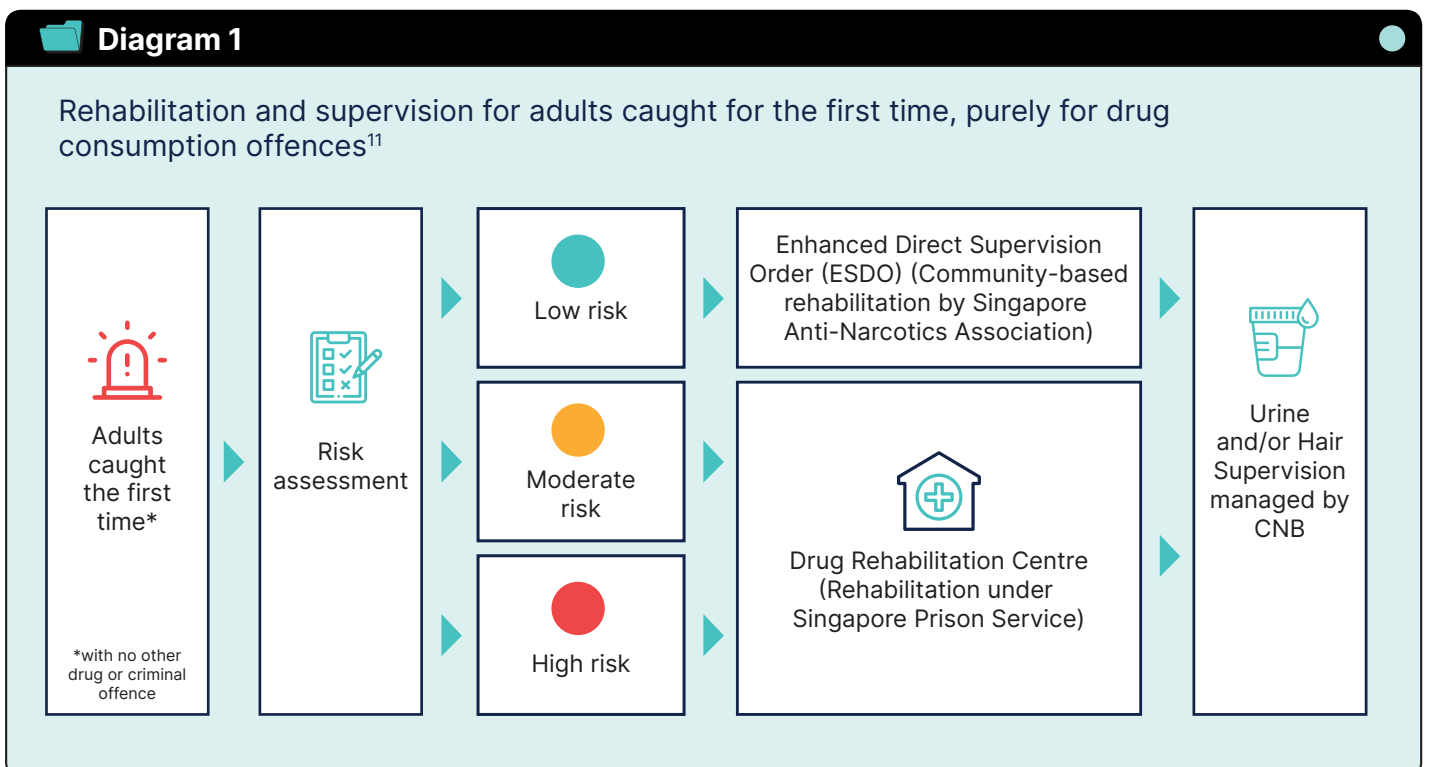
Diagram 1

Rehabilitation and supervision for adults caught for the first time, purely for drug consumption offences$^{11}$

Adults caught the first time*

*with no other drug or criminal offence

Risk assessment

Low risk

Moderate risk

High risk

Enhanced Direct Supervision Order (ESDO) (Community-based rehabilitation by Singapore Anti-Narcotics Association)

Drug Rehabilitation Centre (Rehabilitation under Singapore Prison Service)

Urine and/or Hair Supervision managed by CNB